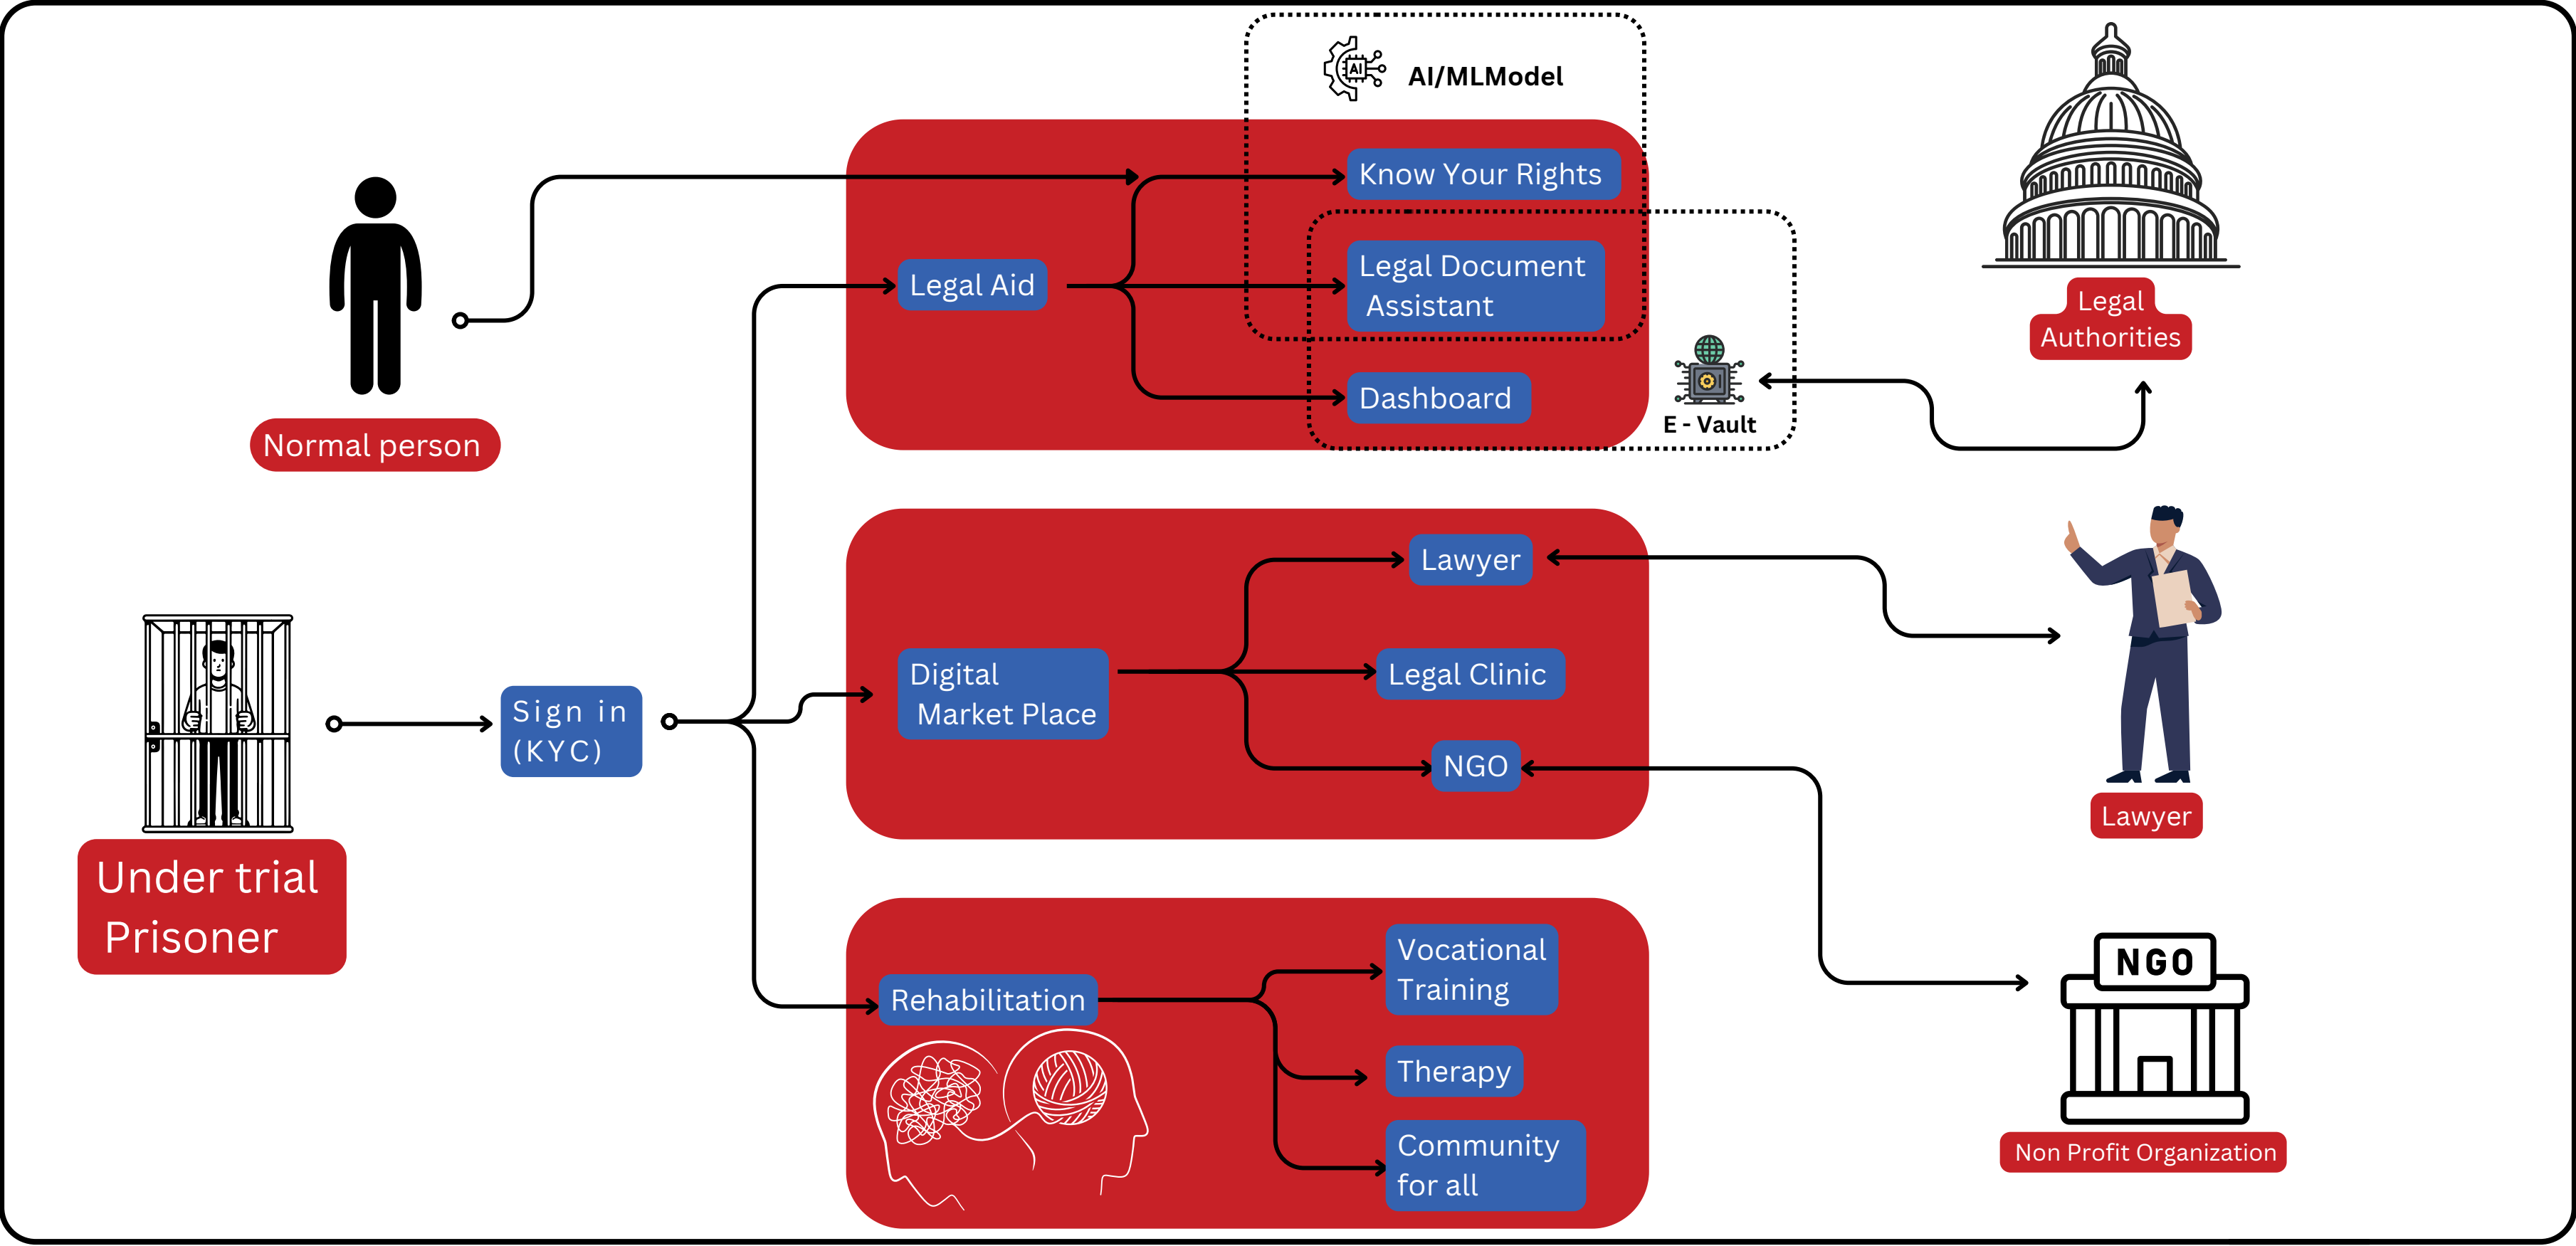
AI/MLModel

Normal person

Legal Aid

Know Your Rights

Legal Document Assistant

Dashboard

E - Vault

Legal Authorities

Under trial Prisoner

Sign in (KYC)

Digital Market Place

Lawyer

Legal Clinic

NGO

Lawyer

Rehabilitation

Vocational Training

Therapy

Community for all

NGO

Non Profit Organization